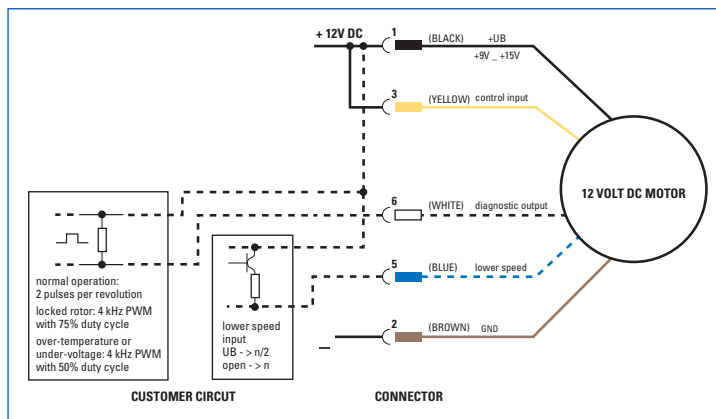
+ 12V DC

1 (BLACK) +UB
+9V _ +15V

3 (YELLOW) control input

12 VOLT DC MOTOR

6 (WHITE) diagnostic output

5 (BLUE) lower speed

2 (BROWN) GND

–

normal operation:
2 pulses per revolution
locked rotor: 4 kHz PWM with 75% duty cycle
over-temperature or under-voltage: 4 kHz PWM with 50% duty cycle

lower speed input
UB - > n/2
open - > n

CUSTOMER CIRCUT

CONNECTOR